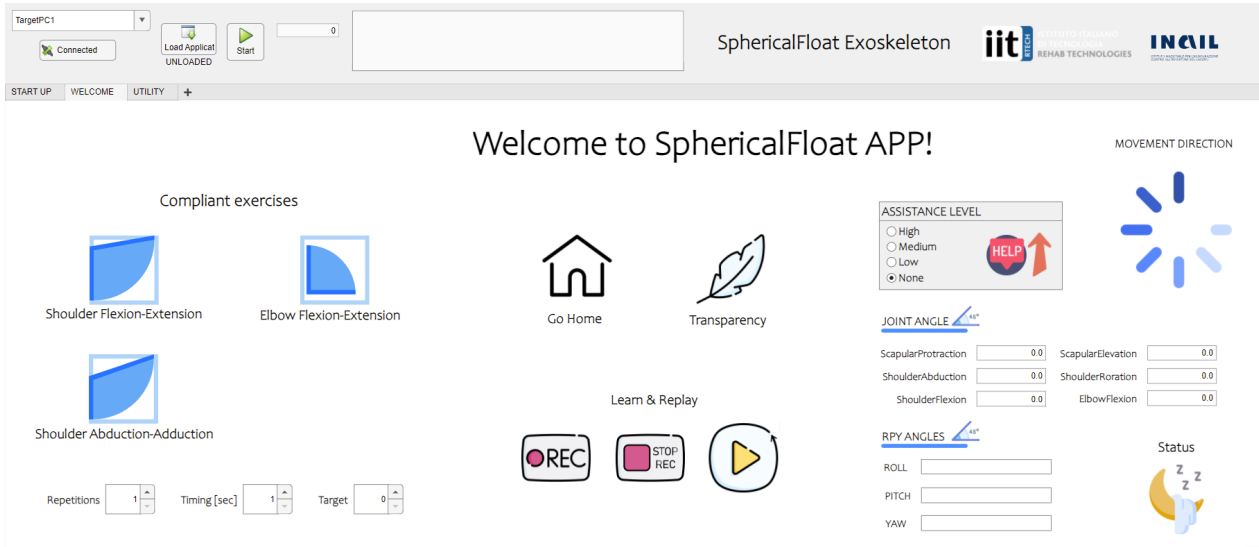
TargetPC1
Connected
Load Applicat
UNLOADED
Start
0
SphericalFloat Exoskeleton
iit ISTITUTO ITALIANO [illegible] REHAB TECHNOLOGIES
INAIL
START UP
WELCOME
UTILITY
+

Welcome to SphericalFloat APP!

MOVEMENT DIRECTION

Compliant exercises

Shoulder Flexion-Extension

Elbow Flexion-Extension

Shoulder Abduction-Adduction

Go Home

Transparency

Learn & Replay

REC

STOP REC

ASSISTANCE LEVEL
High
Medium
Low
None
HELP

JOINT ANGLE 45°

| ScapularProtraction | 0.0 | ScapularElevation | 0.0 |
|---|---|---|---|
| ShoulderAbduction | 0.0 | ShoulderRoration | 0.0 |
| ShoulderFlexion | 0.0 | ElbowFlexion | 0.0 |

RPY ANGLES 45°
ROLL
PITCH
YAW

Status

Repetitions 1
Timing [sec] 1
Target 0